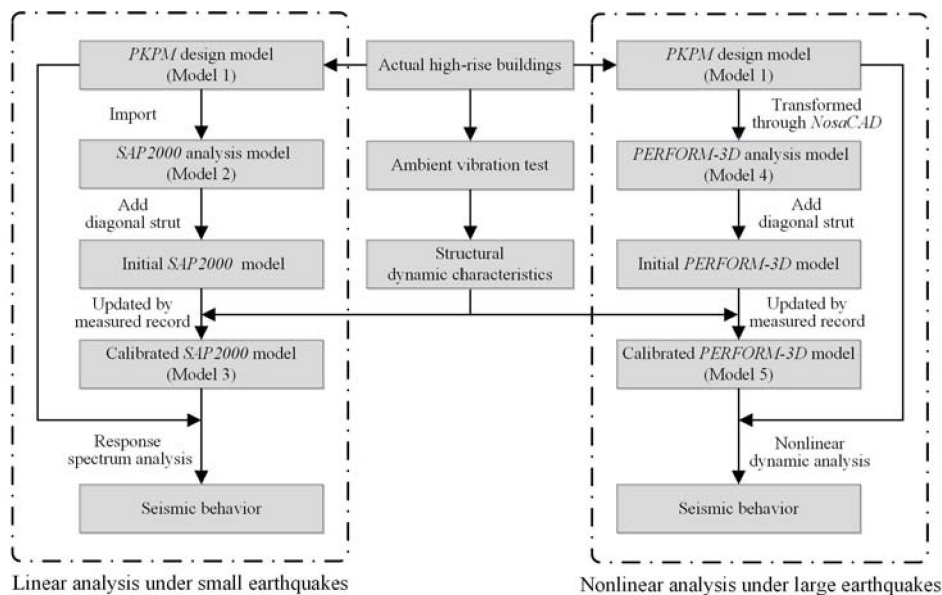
*PKPM* design model
(Model 1)

Import

*SAP2000* analysis model
(Model 2)

Add
diagonal strut

Initial *SAP2000* model

Updated by
measured record

Calibrated *SAP2000* model
(Model 3)

Response
spectrum analysis

Seismic behavior

Linear analysis under small earthquakes

Actual high-rise buildings

Ambient vibration test

Structural
dynamic characteristics

*PKPM* design model
(Model 1)

Transformed
through *NosaCAD*

*PERFORM-3D* analysis model
(Model 4)

Add
diagonal strut

Initial *PERFORM-3D* model

Updated by
measured record

Calibrated *PERFORM-3D* model
(Model 5)

Nonlinear
dynamic analysis

Seismic behavior

Nonlinear analysis under large earthquakes